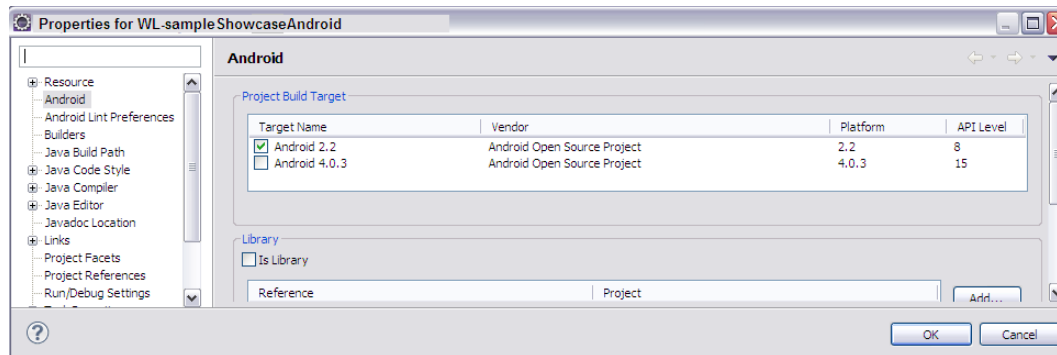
Properties for WL-sampleShowcaseAndroid

Resource
Android
Android Lint Preferences
Builders
Java Build Path
Java Code Style
Java Compiler
Java Editor
Javadoc Location
Links
Project Facets
Project References
Run/Debug Settings

Android

Project Build Target

| Target Name | Vendor | Platform | API Level |
|---|---|---|---|
| Android 2.2 | Android Open Source Project | 2.2 | 8 |
| Android 4.0.3 | Android Open Source Project | 4.0.3 | 15 |

Library

Is Library

| Reference | Project |
|---|---|

Add...

OK
Cancel